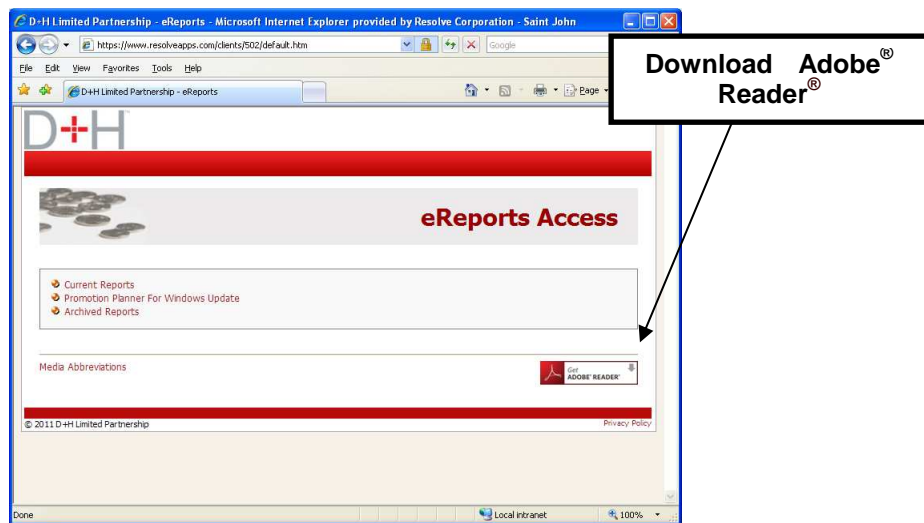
D+H Limited Partnership - eReports - Microsoft Internet Explorer provided by Resolve Corporation - Saint John

https://www.resolveapps.com/clients/502/default.htm

Google

File Edit View Favorites Tools Help

D+H Limited Partnership - eReports

Page

Download Adobe® Reader®

D+H

eReports Access

Current Reports
Promotion Planner For Windows Update
Archived Reports

Media Abbreviations

Get ADOBE® READER®

© 2011 D+H Limited Partnership

Privacy Policy

Done

Local intranet

100%